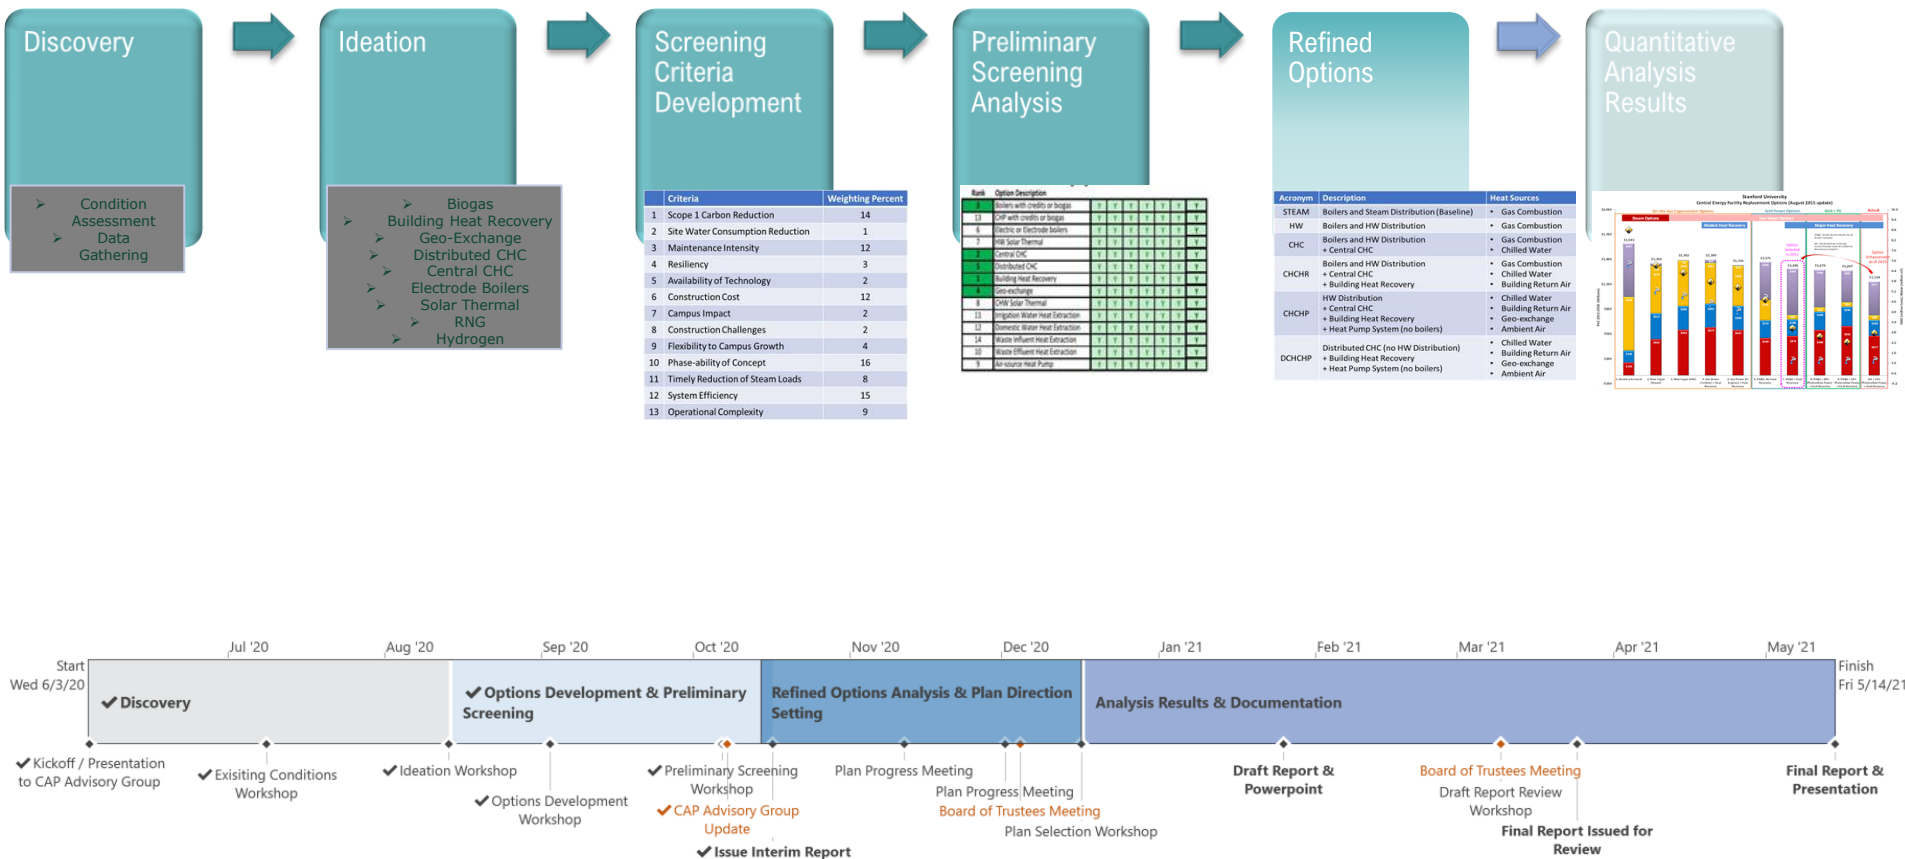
Discovery

Condition Assessment
Data Gathering

Ideation

Biogas
Building Heat Recovery
Geo-Exchange
Distributed CHC
Central CHC
Electrode Boilers
Solar Thermal
RNG
Hydrogen

Screening Criteria Development

| | Criteria | Weighting Percent |
|---|---|---|
| 1 | Scope 1 Carbon Reduction | 14 |
| 2 | Site Water Consumption Reduction | 1 |
| 3 | Maintenance Intensity | 12 |
| 4 | Resiliency | 3 |
| 5 | Availability of Technology | 2 |
| 6 | Construction Cost | 12 |
| 7 | Campus Impact | 2 |
| 8 | Construction Challenges | 2 |
| 9 | Flexibility to Campus Growth | 4 |
| 10 | Phase-ability of Concept | 16 |
| 11 | Timely Reduction of Steam Loads | 8 |
| 12 | System Efficiency | 15 |
| 13 | Operational Complexity | 9 |

Preliminary Screening Analysis

Refined Options

| Acronym | Description | Heat Sources |
|---|---|---|
| STEAM | Boilers and Steam Distribution (Baseline) | • Gas Combustion |
| HW | Boilers and HW Distribution | • Gas Combustion |
| CHC | Boilers and HW Distribution + Central CHC | • Gas Combustion • Chilled Water |
| CHCHR | Boilers and HW Distribution + Central CHC + Building Heat Recovery | • Gas Combustion • Chilled Water • Building Return Air |
| CHCHP | HW Distribution + Central CHC + Building Heat Recovery + Heat Pump System (no boilers) | • Chilled Water • Building Return Air • Geo-exchange • Ambient Air |
| DCHCHP | Distributed CHC (no HW Distribution) + Building Heat Recovery + Heat Pump System (no boilers) | • Chilled Water • Building Return Air • Geo-exchange • Ambient Air |

Quantitative Analysis Results

Jul '20 Aug '20 Sep '20 Oct '20 Nov '20 Dec '20 Jan '21 Feb '21 Mar '21 Apr '21 May '21

Start Wed 6/3/20
Discovery
Options Development & Preliminary Screening
Refined Options Analysis & Plan Direction Setting
Analysis Results & Documentation
Finish Fri 5/14/21

Kickoff / Presentation to CAP Advisory Group
Exisiting Conditions Workshop
Ideation Workshop
Options Development Workshop
Preliminary Screening Workshop
CAP Advisory Group Update
Issue Interim Report
Plan Progress Meeting
Plan Progress Meeting
Board of Trustees Meeting
Plan Selection Workshop
Draft Report & Powerpoint
Board of Trustees Meeting
Draft Report Review Workshop
Final Report Issued for Review
Final Report & Presentation